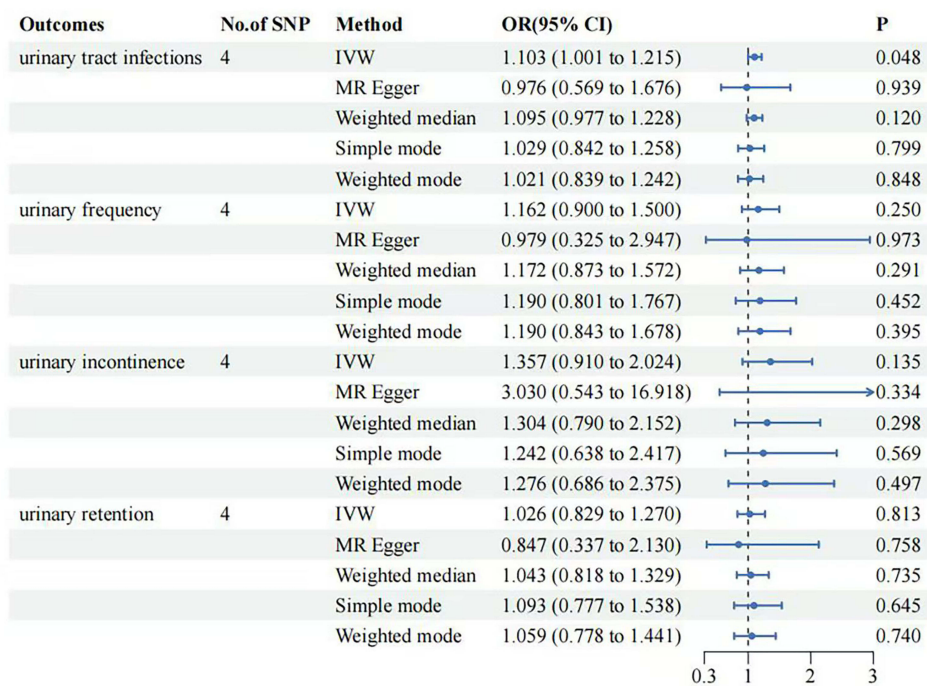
| Outcomes | No.of SNP | Method | OR(95% CI) | P |
|---|---|---|---|---|
| urinary tract infections | 4 | IVW | 1.103 (1.001 to 1.215) | 0.048 |
| | | MR Egger | 0.976 (0.569 to 1.676) | 0.939 |
| | | Weighted median | 1.095 (0.977 to 1.228) | 0.120 |
| | | Simple mode | 1.029 (0.842 to 1.258) | 0.799 |
| | | Weighted mode | 1.021 (0.839 to 1.242) | 0.848 |
| urinary frequency | 4 | IVW | 1.162 (0.900 to 1.500) | 0.250 |
| | | MR Egger | 0.979 (0.325 to 2.947) | 0.973 |
| | | Weighted median | 1.172 (0.873 to 1.572) | 0.291 |
| | | Simple mode | 1.190 (0.801 to 1.767) | 0.452 |
| | | Weighted mode | 1.190 (0.843 to 1.678) | 0.395 |
| urinary incontinence | 4 | IVW | 1.357 (0.910 to 2.024) | 0.135 |
| | | MR Egger | 3.030 (0.543 to 16.918) | 0.334 |
| | | Weighted median | 1.304 (0.790 to 2.152) | 0.298 |
| | | Simple mode | 1.242 (0.638 to 2.417) | 0.569 |
| | | Weighted mode | 1.276 (0.686 to 2.375) | 0.497 |
| urinary retention | 4 | IVW | 1.026 (0.829 to 1.270) | 0.813 |
| | | MR Egger | 0.847 (0.337 to 2.130) | 0.758 |
| | | Weighted median | 1.043 (0.818 to 1.329) | 0.735 |
| | | Simple mode | 1.093 (0.777 to 1.538) | 0.645 |
| | | Weighted mode | 1.059 (0.778 to 1.441) | 0.740 |

0.3 1 2 3